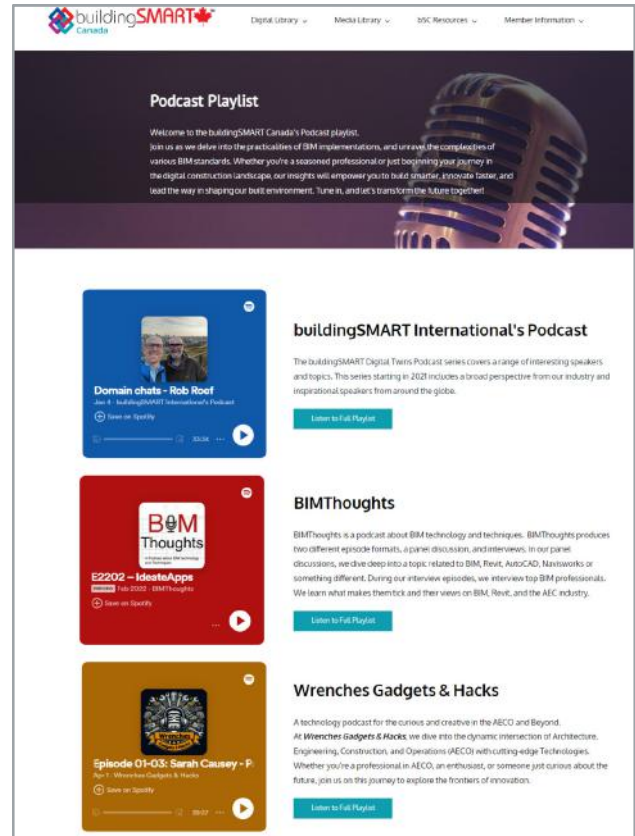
buildingSMART Canada

Digital Library ⌄ Media Library ⌄ bSC Resources ⌄ Member Information ⌄

Podcast Playlist

Welcome to the buildingSMART Canada's Podcast playlist.
Join us as we delve into the practicalities of BIM implementations, and unravel the complexities of various BIM standards. Whether you're a seasoned professional or just beginning your journey in the digital construction landscape, our insights will empower you to build smarter, innovate faster, and lead the way in shaping our built environment. Tune in, and let's transform the future together!

Domain chats - Rob Roef
Jan 4 · buildingSMART International's Podcast
Save on Spotify
33:34

buildingSMART International's Podcast

The buildingSMART Digital Twins Podcast series covers a range of interesting speakers and topics. This series starting in 2021 includes a broad perspective from our industry and inspirational speakers from around the globe.

Listen to Full Playlist

BIM Thoughts
E2202 – IdeateApps
Feb 2022 · BIMThoughts
Save on Spotify

BIMThoughts

BIMThoughts is a podcast about BIM technology and techniques. BIMThoughts produces two different episode formats, a panel discussion, and interviews. In our panel discussions, we dive deep into a topic related to BIM, Revit, AutoCAD, Navisworks or something different. During our interview episodes, we interview top BIM professionals. We learn what makes them tick and their views on BIM, Revit, and the AEC industry.

Listen to Full Playlist

Wrenches Gadgets & Hacks
Episode 01-03: Sarah Causey - P
Apr 1 · Wrenches Gadgets & Hacks
Save on Spotify
39:27

Wrenches Gadgets & Hacks

A technology podcast for the curious and creative in the AECO and Beyond.
At Wrenches Gadgets & Hacks, we dive into the dynamic intersection of Architecture, Engineering, Construction, and Operations (AECO) with cutting-edge Technologies. Whether you're a professional in AECO, an enthusiast, or someone just curious about the future, join us on this journey to explore the frontiers of innovation.

Listen to Full Playlist